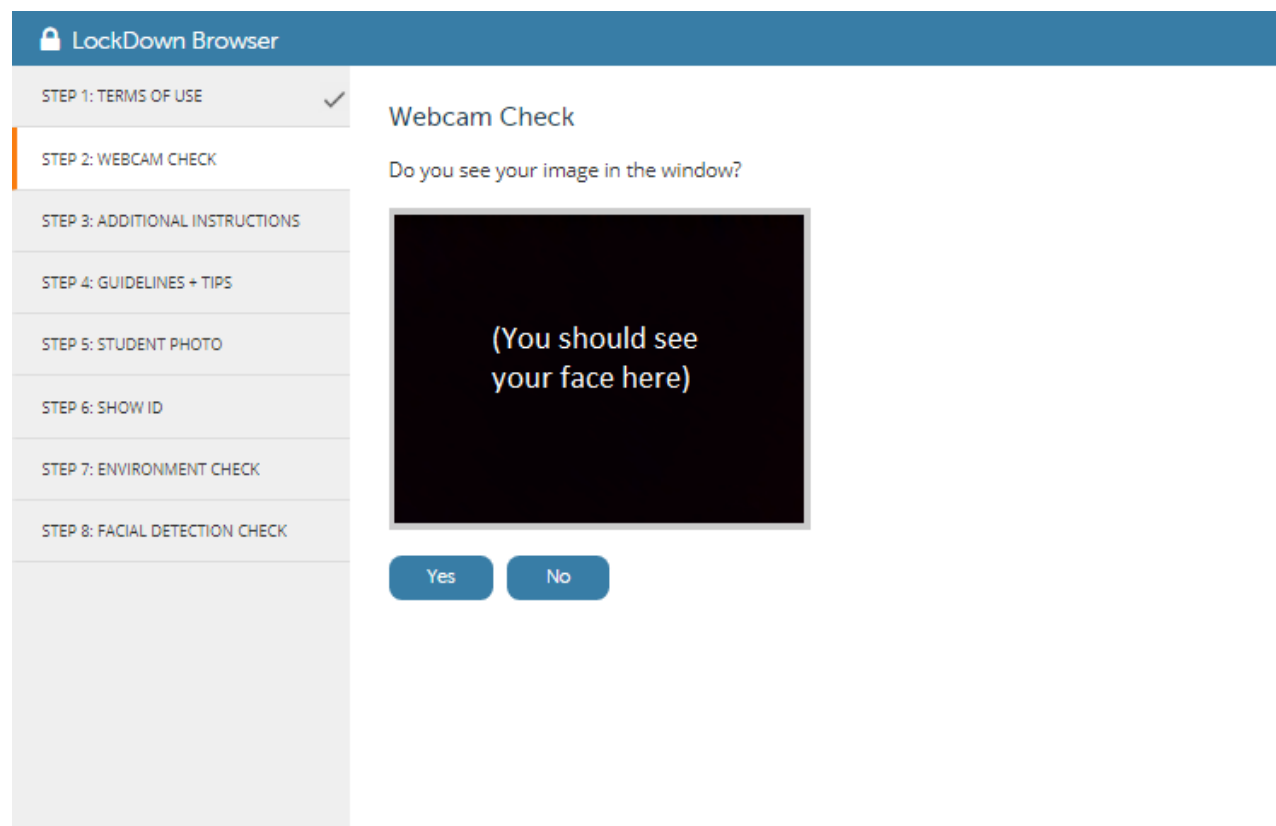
LockDown Browser

STEP 1: TERMS OF USE

STEP 2: WEBCAM CHECK

STEP 3: ADDITIONAL INSTRUCTIONS

STEP 4: GUIDELINES + TIPS

STEP 5: STUDENT PHOTO

STEP 6: SHOW ID

STEP 7: ENVIRONMENT CHECK

STEP 8: FACIAL DETECTION CHECK

Webcam Check

Do you see your image in the window?

(You should see your face here)

Yes

No